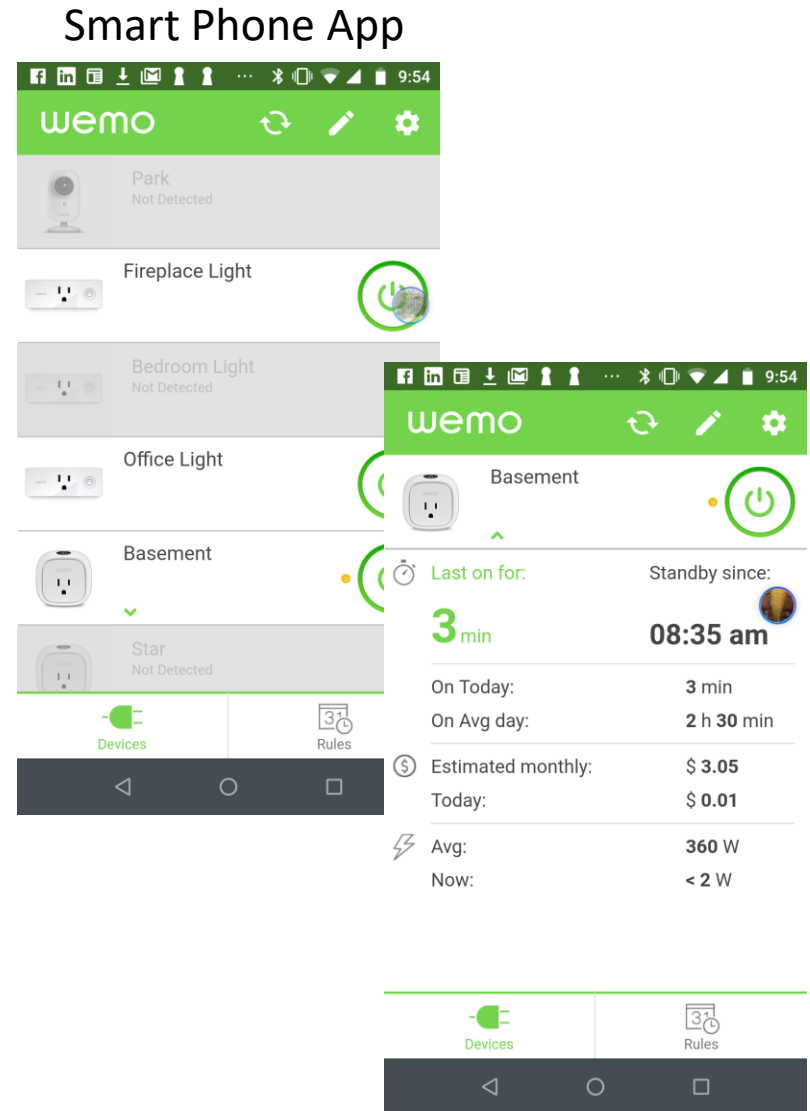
Smart Phone App

9:54

wemo

Park
Not Detected

Fireplace Light

Bedroom Light
Not Detected

Office Light

Basement

Star
Not Detected

Devices

31

Rules

9:54

wemo

Basement

Last on for:

Standby since:

3 min

08:35 am

| On Today: | 3 min |
|---|---|
| On Avg day: | 2 h 30 min |
| Estimated monthly: | $ 3.05 |
| Today: | $ 0.01 |
| Avg: | 360 W |
| Now: | < 2 W |

Devices

31

Rules